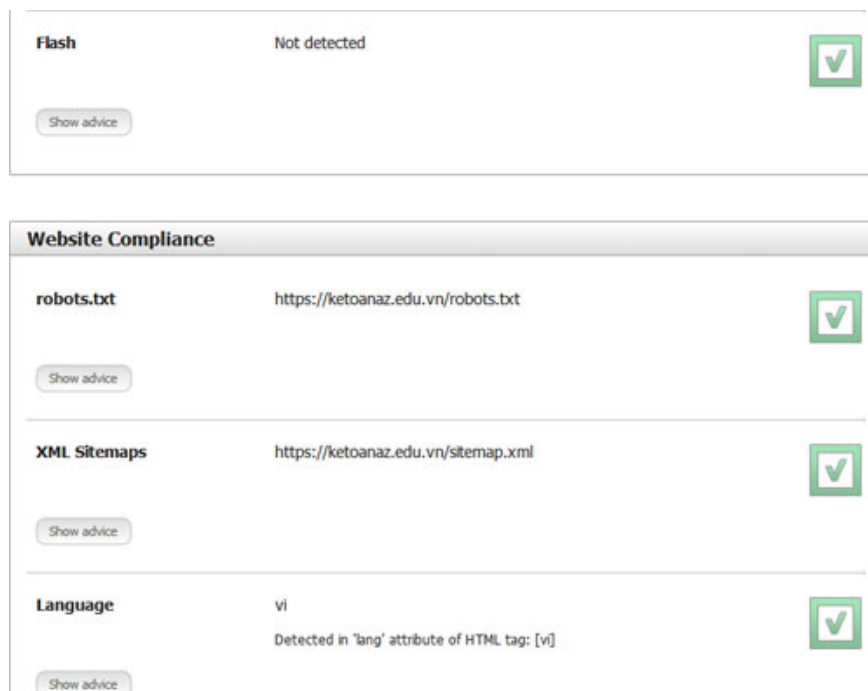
Flash

Not detected

Show advice

Website Compliance

robots.txt

https://ketoanaz.edu.vn/robots.txt

Show advice

XML Sitemaps

https://ketoanaz.edu.vn/sitemap.xml

Show advice

Language

vi

Detected in 'lang' attribute of HTML tag: [vi]

Show advice